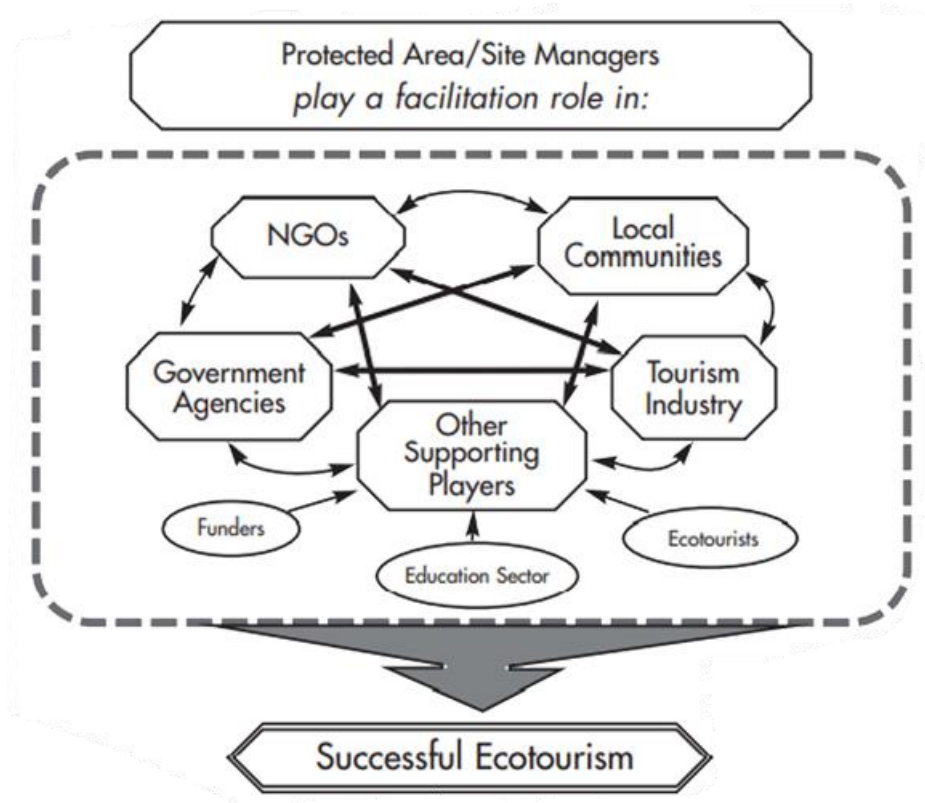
Protected Area/Site Managers
*play a facilitation role in:*

NGOs

Local Communities

Government Agencies

Tourism Industry

Other Supporting Players

Funders

Ecotourists

Education Sector

Successful Ecotourism